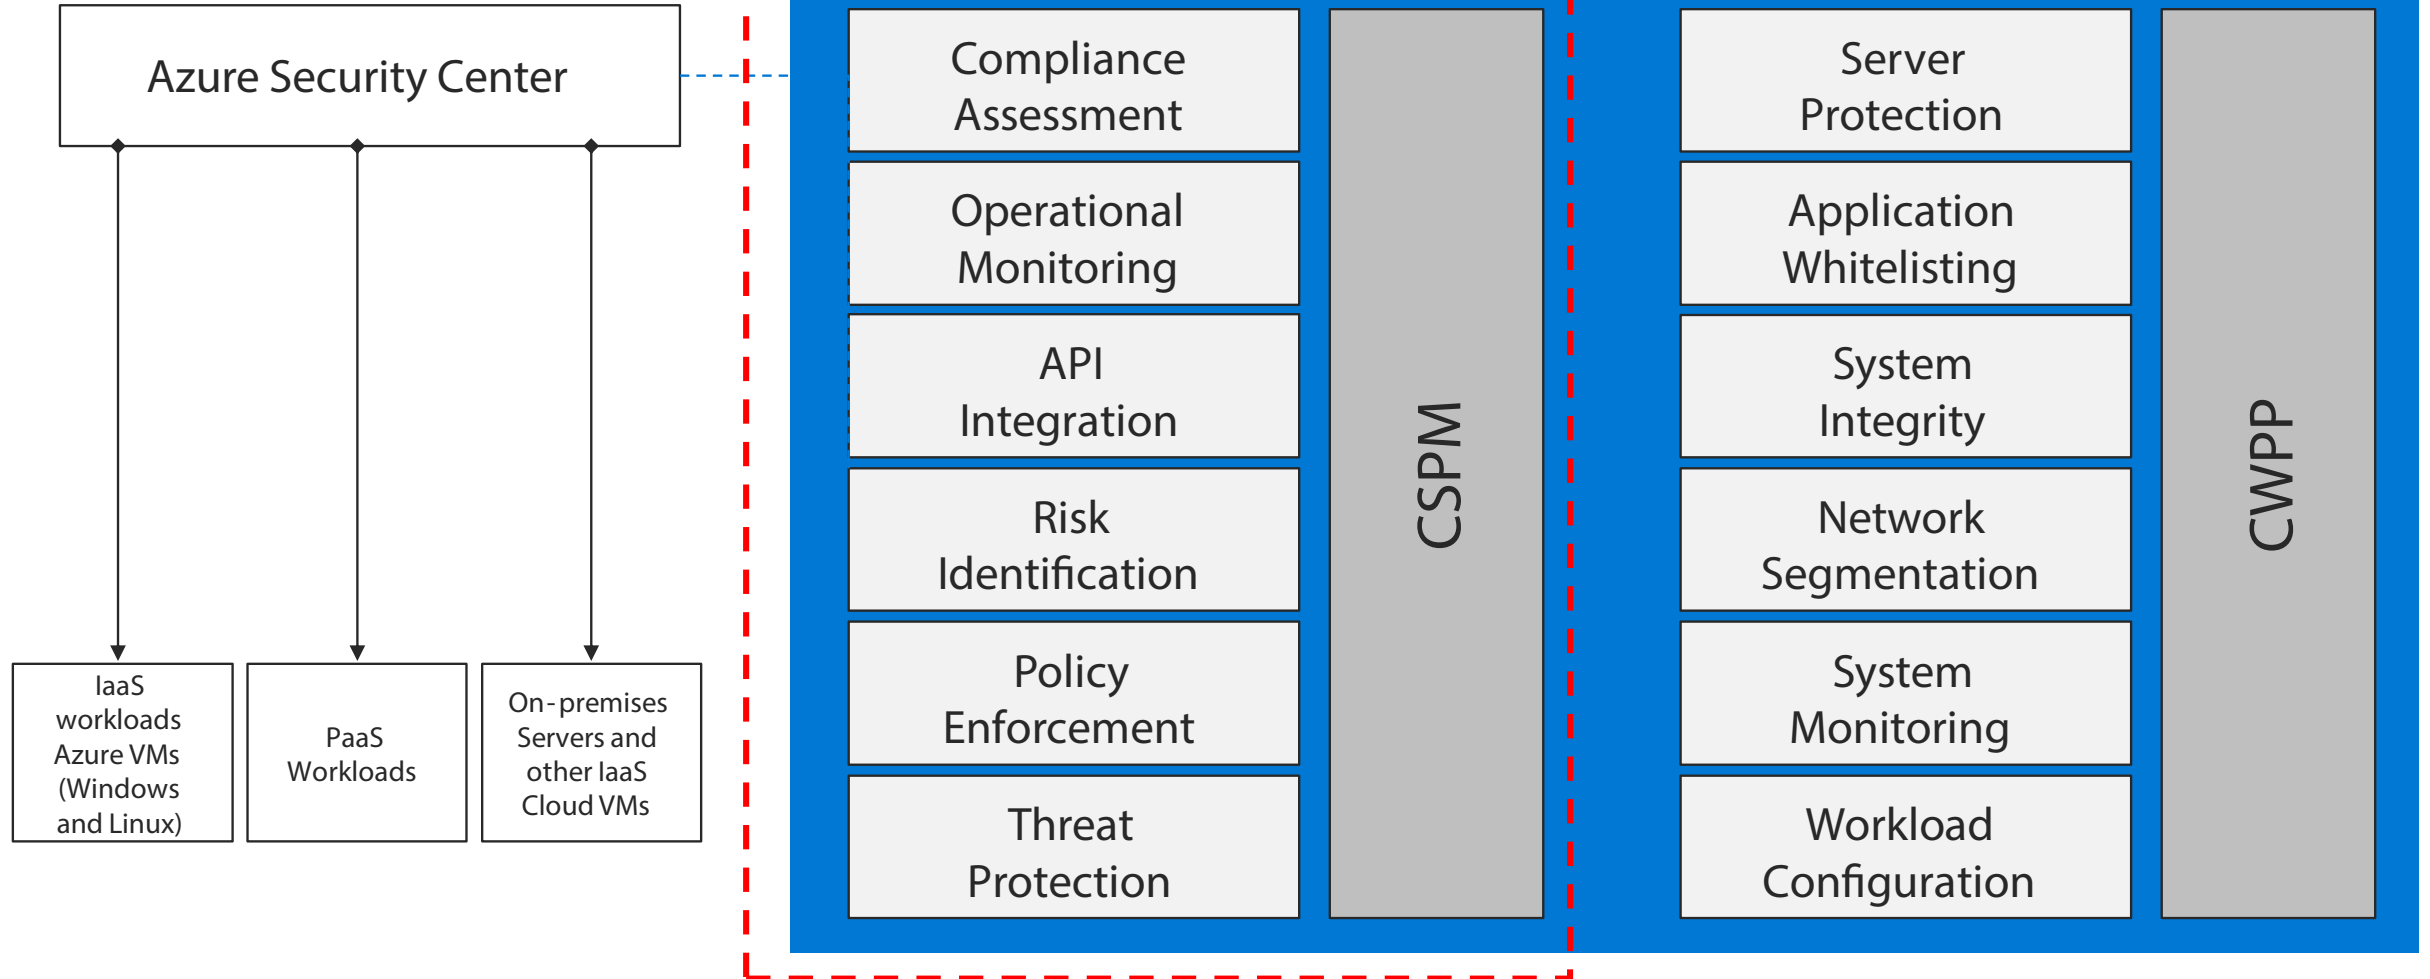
Azure Security Center

IaaS workloads Azure VMs (Windows and Linux)

PaaS Workloads

On-premises Servers and other IaaS Cloud VMs

Compliance Assessment

Operational Monitoring

API Integration

Risk Identification

Policy Enforcement

Threat Protection

CSPM

Server Protection

Application Whitelisting

System Integrity

Network Segmentation

System Monitoring

Workload Configuration

CWPP